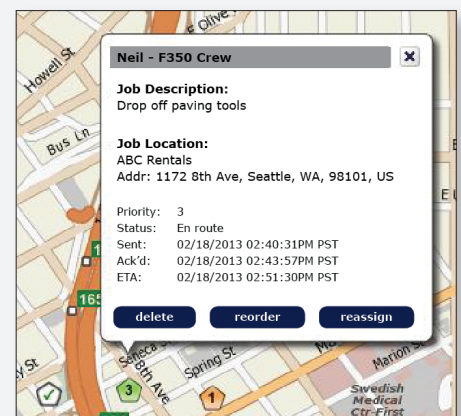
E Olive
Howell St
Bus Ln
Neil - F350 Crew
Job Description:
Drop off paving tools

Job Location:
ABC Rentals
Addr: 1172 8th Ave, Seattle, WA, 98101, US

Priority: 3
Status: En route
Sent: 02/18/2013 02:40:31PM PST
Ack'd: 02/18/2013 02:43:57PM PST
ETA: 02/18/2013 02:51:30PM PST

delete
reorder
reassign
E
165
Seneca St
8th Ave
Spring St
Marion St
3
1
Swedish Medical Ctr-First